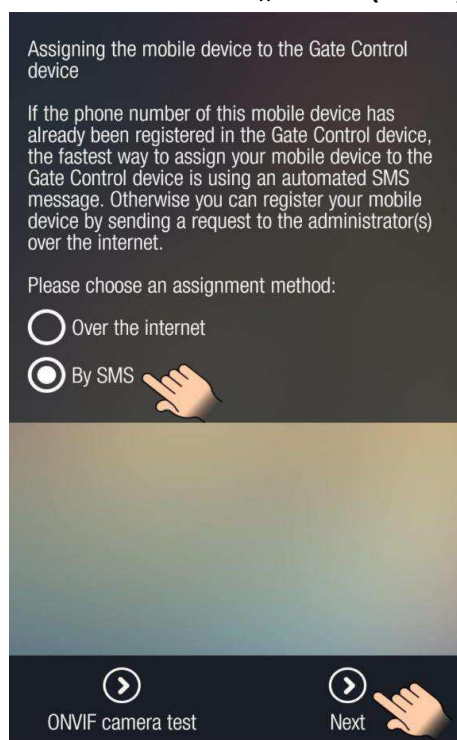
Assigning the mobile device to the Gate Control device

If the phone number of this mobile device has already been registered in the Gate Control device, the fastest way to assign your mobile device to the Gate Control device is using an automated SMS message. Otherwise you can register your mobile device by sending a request to the administrator(s) over the internet.

Please choose an assignment method:

Over the internet

By SMS

ONVIF camera test

Next